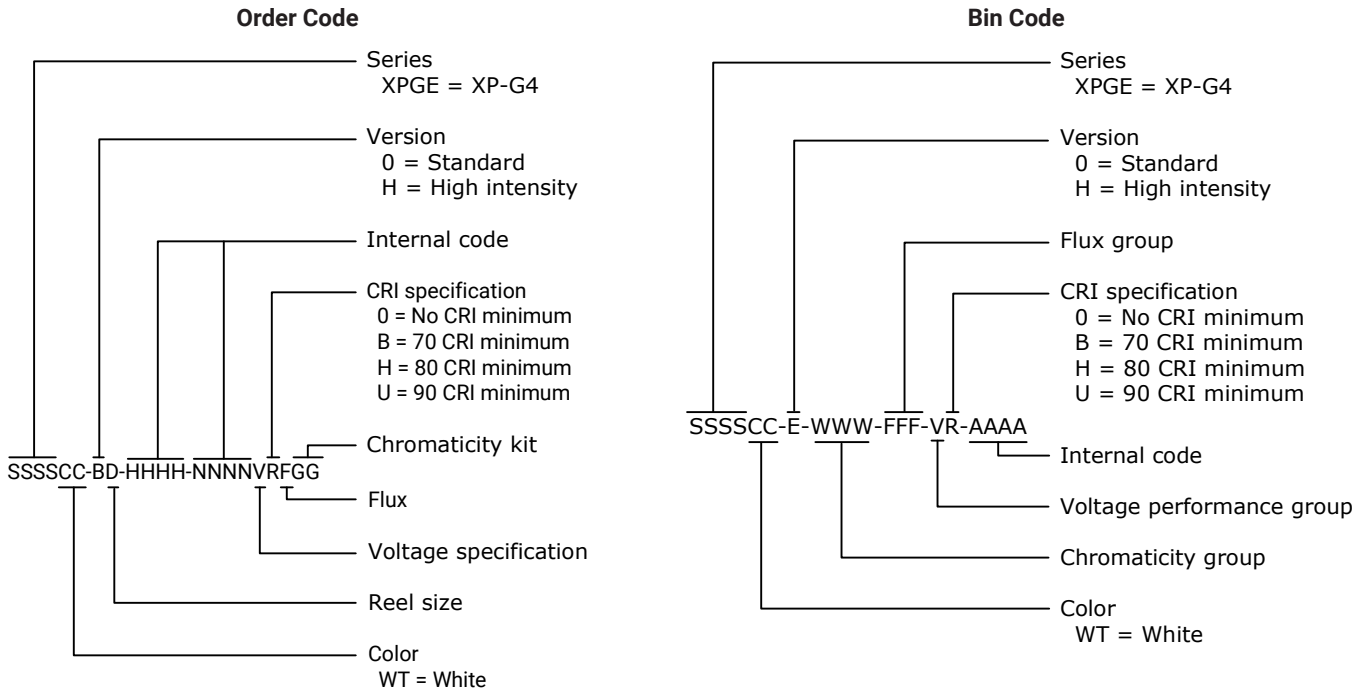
Order Code

Series
XPGE = XP-G4

Version
0 = Standard
H = High intensity

Internal code

CRI specification
0 = No CRI minimum
B = 70 CRI minimum
H = 80 CRI minimum
U = 90 CRI minimum

SSSSCC-BD-HHHH-NNNNVRFGG

Chromaticity kit

Flux

Voltage specification

Reel size

Color
WT = White

Bin Code

Series
XPGE = XP-G4

Version
0 = Standard
H = High intensity

Flux group

CRI specification
0 = No CRI minimum
B = 70 CRI minimum
H = 80 CRI minimum
U = 90 CRI minimum

SSSSCC-E-WWW-FFF-VR-AAAA

Internal code

Voltage performance group

Chromaticity group

Color
WT = White